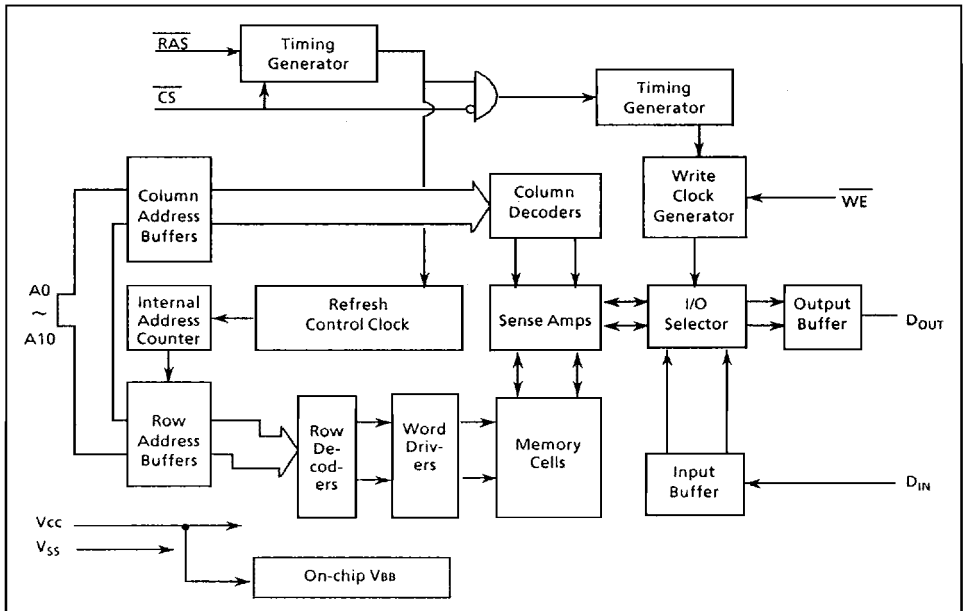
$\overline{RAS}$

Timing Generator

$\overline{CS}$

Timing Generator

Column Address Buffers

Column Decoders

Write Clock Generator

$\overline{WE}$

A0 ~ A10

Internal Address Counter

Refresh Control Clock

Sense Amps

I/O Selector

Output Buffer

$D_{OUT}$

Row Address Buffers

Row De-cod-ers

Word Driv-ers

Memory Cells

Input Buffer

$D_{IN}$

Vcc

$V_{SS}$

On-chip $V_{BB}$